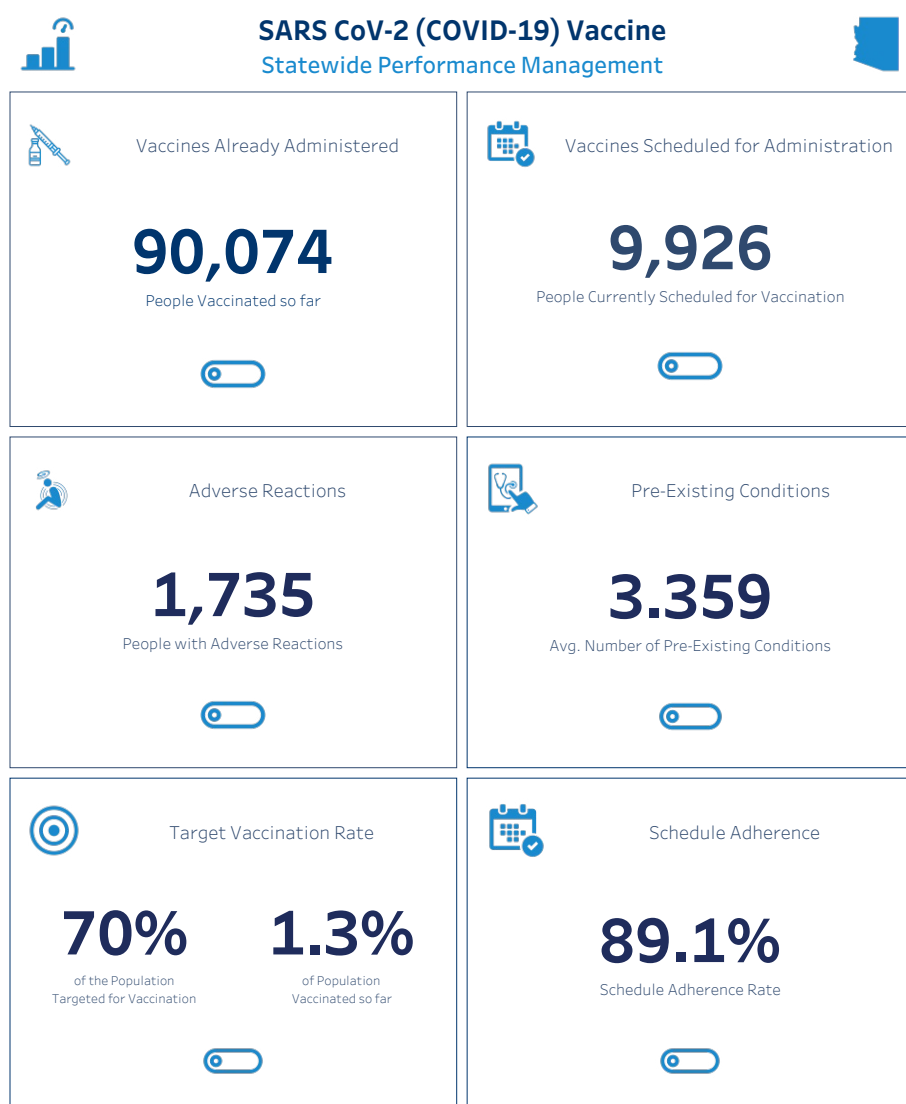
SARS CoV-2 (COVID-19) Vaccine
Statewide Performance Management

Vaccines Already Administered

90,074
People Vaccinated so far

Vaccines Scheduled for Administration

9,926
People Currently Scheduled for Vaccination

Adverse Reactions

1,735
People with Adverse Reactions

Pre-Existing Conditions

3.359
Avg. Number of Pre-Existing Conditions

Target Vaccination Rate

70%
of the Population Targeted for Vaccination

1.3%
of Population Vaccinated so far

Schedule Adherence

89.1%
Schedule Adherence Rate